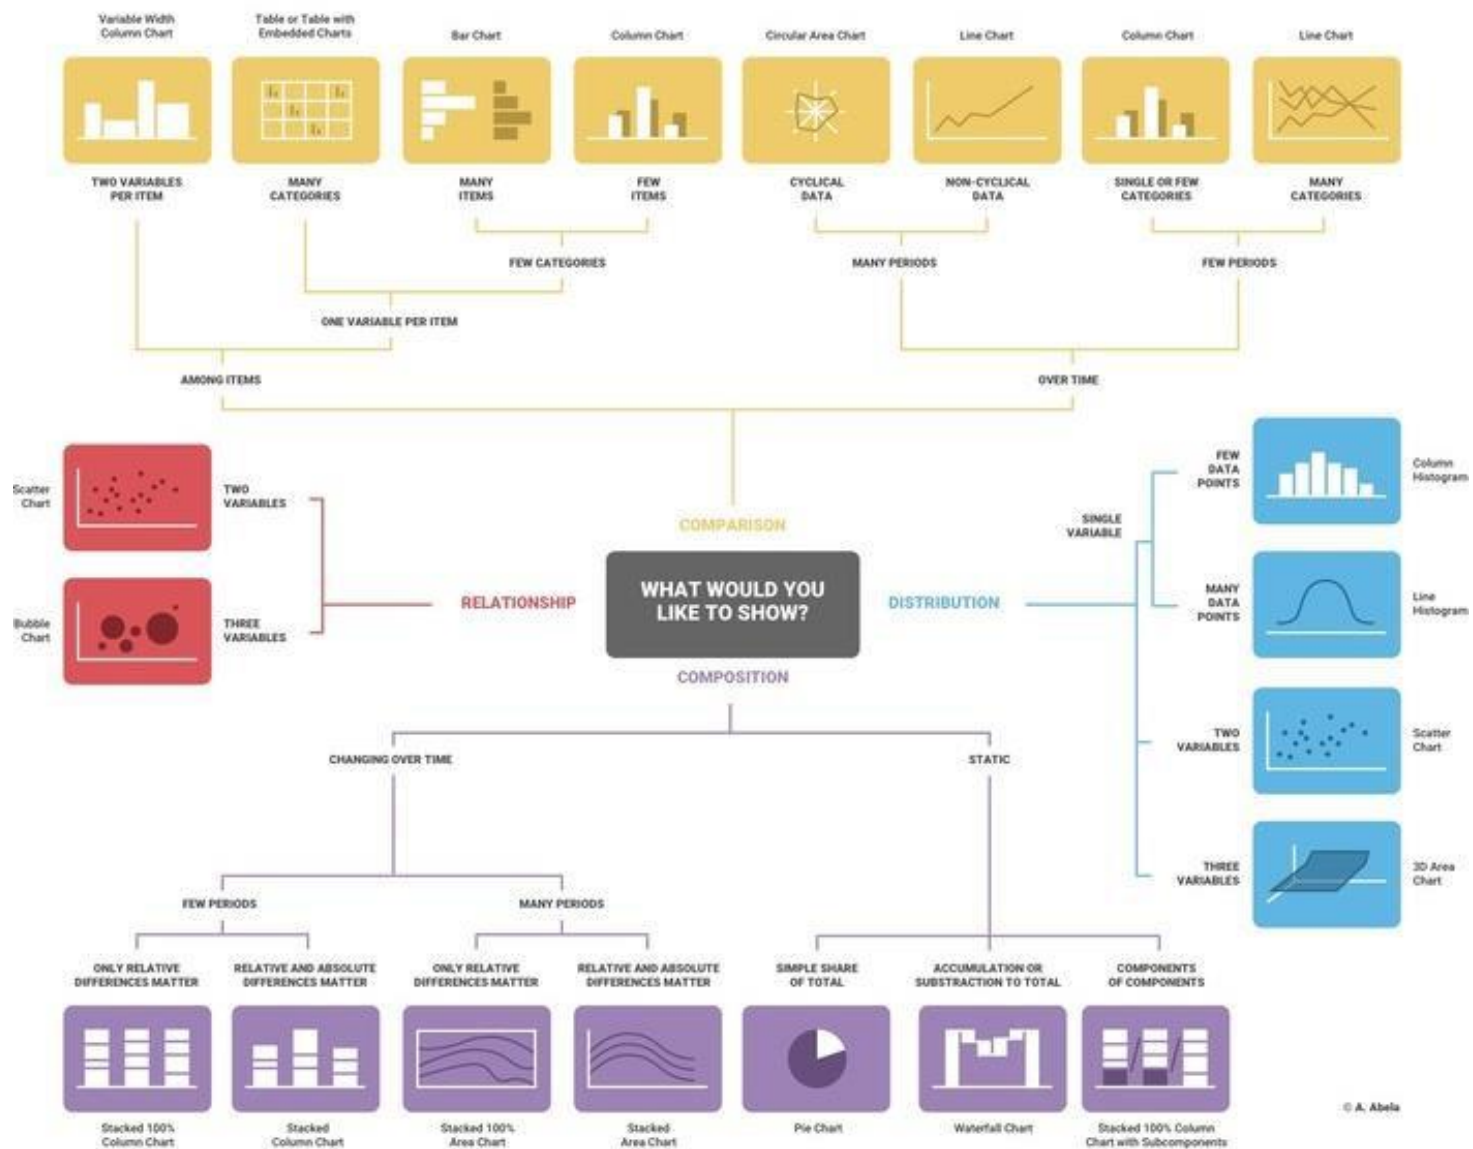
Variable Width Column Chart

Table or Table with Embedded Charts

Bar Chart

Column Chart

Circular Area Chart

Line Chart

Column Chart

Line Chart

TWO VARIABLES PER ITEM

MANY CATEGORIES

MANY ITEMS

FEW ITEMS

CYCLICAL DATA

NON-CYCLICAL DATA

SINGLE OR FEW CATEGORIES

MANY CATEGORIES

FEW CATEGORIES

MANY PERIODS

FEW PERIODS

ONE VARIABLE PER ITEM

AMONG ITEMS

OVER TIME

Scatter Chart

TWO VARIABLES

Bubble Chart

THREE VARIABLES

RELATIONSHIP

COMPARISON

WHAT WOULD YOU LIKE TO SHOW?

DISTRIBUTION

COMPOSITION

SINGLE VARIABLE

FEW DATA POINTS

Column Histogram

MANY DATA POINTS

Line Histogram

TWO VARIABLES

Scatter Chart

THREE VARIABLES

3D Area Chart

CHANGING OVER TIME

STATIC

FEW PERIODS

MANY PERIODS

ONLY RELATIVE DIFFERENCES MATTER

RELATIVE AND ABSOLUTE DIFFERENCES MATTER

ONLY RELATIVE DIFFERENCES MATTER

RELATIVE AND ABSOLUTE DIFFERENCES MATTER

SIMPLE SHARE OF TOTAL

ACCUMULATION OR SUBSTRACTION TO TOTAL

COMPONENTS OF COMPONENTS

Stacked 100% Column Chart

Stacked Column Chart

Stacked 100% Area Chart

Stacked Area Chart

Pie Chart

Waterfall Chart

Stacked 100% Column Chart with Subcomponents

© A. Abela